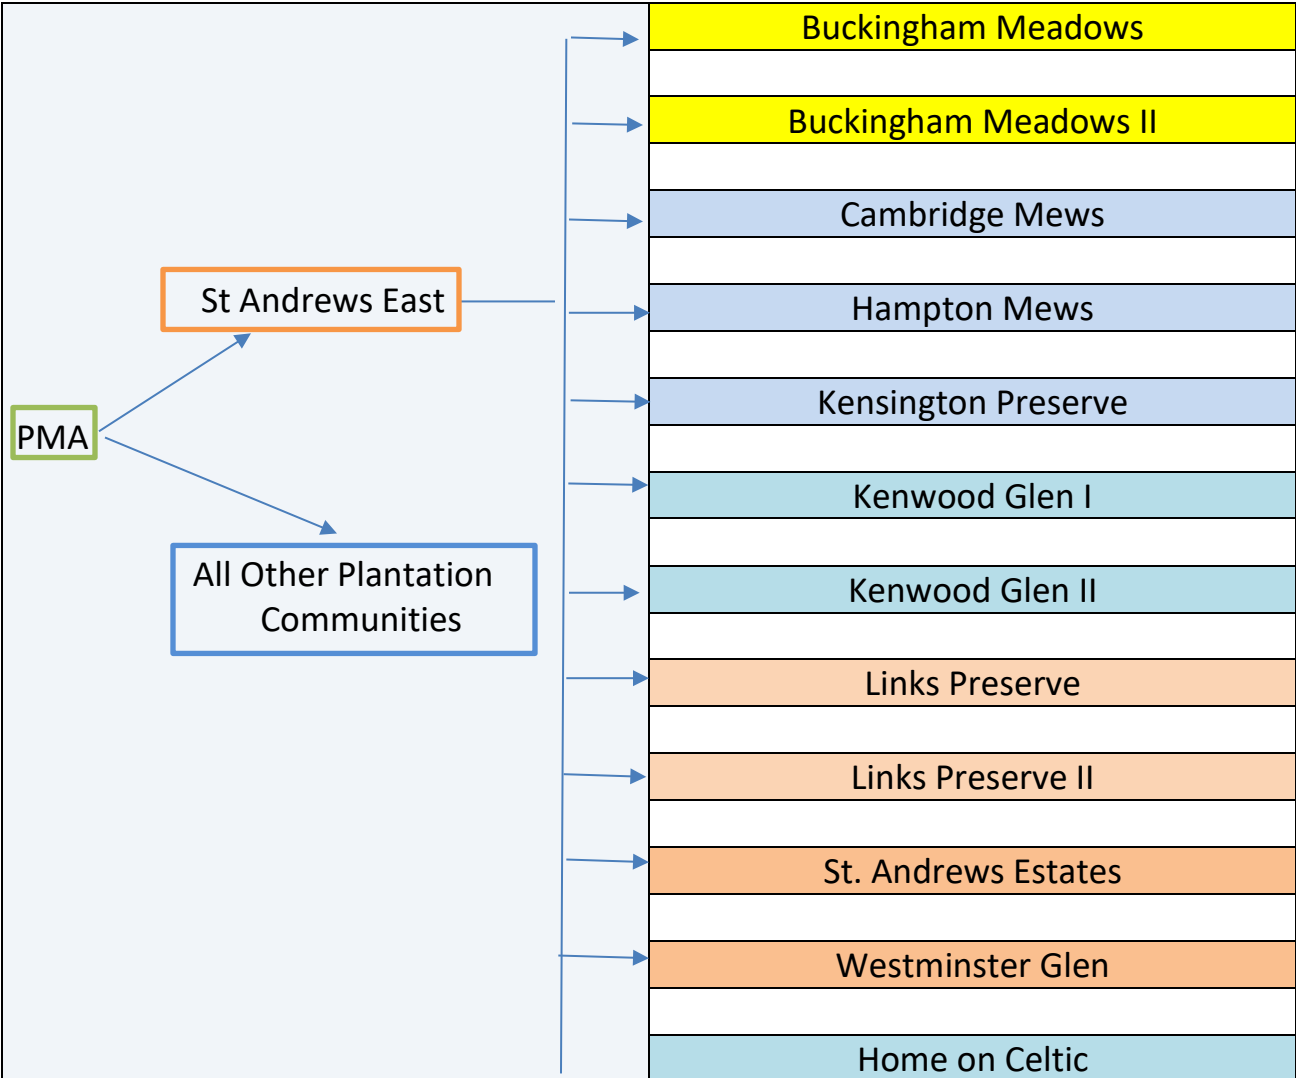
PMA

St Andrews East

All Other Plantation Communities

Buckingham Meadows

Buckingham Meadows II

Cambridge Mews

Hampton Mews

Kensington Preserve

Kenwood Glen I

Kenwood Glen II

Links Preserve

Links Preserve II

St. Andrews Estates

Westminster Glen

Home on Celtic